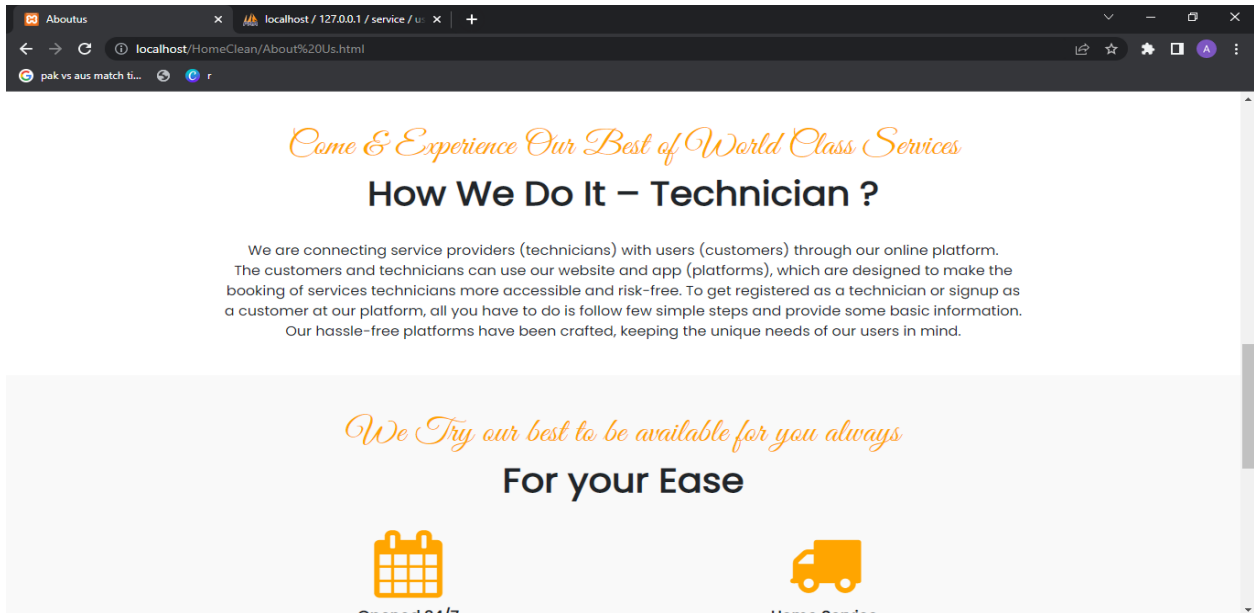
Aboutus
localhost / 127.0.0.1 / service / us
localhost/HomeClean/About%20Us.html
pak vs aus match ti...
r

Come & Experience Our Best of World Class Services
How We Do It – Technician ?

We are connecting service providers (technicians) with users (customers) through our online platform. The customers and technicians can use our website and app (platforms), which are designed to make the booking of services technicians more accessible and risk-free. To get registered as a technician or signup as a customer at our platform, all you have to do is follow few simple steps and provide some basic information. Our hassle-free platforms have been crafted, keeping the unique needs of our users in mind.

We Try our best to be available for you always
For your Ease

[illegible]
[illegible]